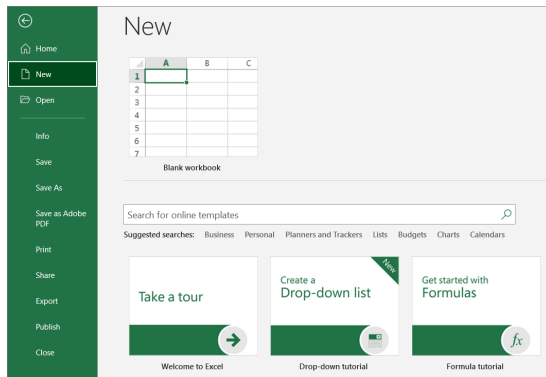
Home

New

Open

Info

Save

Save As

Save as Adobe PDF

Print

Share

Export

Publish

Close

New

| | A | B | C |
|---|---|---|---|
| 1 | | | |
| 2 | | | |
| 3 | | | |
| 4 | | | |
| 5 | | | |
| 6 | | | |
| 7 | | | |

Blank workbook

Search for online templates

Suggested searches: Business Personal Planners and Trackers Lists Budgets Charts Calendars

Take a tour

Welcome to Excel

New

Create a Drop-down list

Drop-down tutorial

Get started with Formulas

$fx$

Formula tutorial